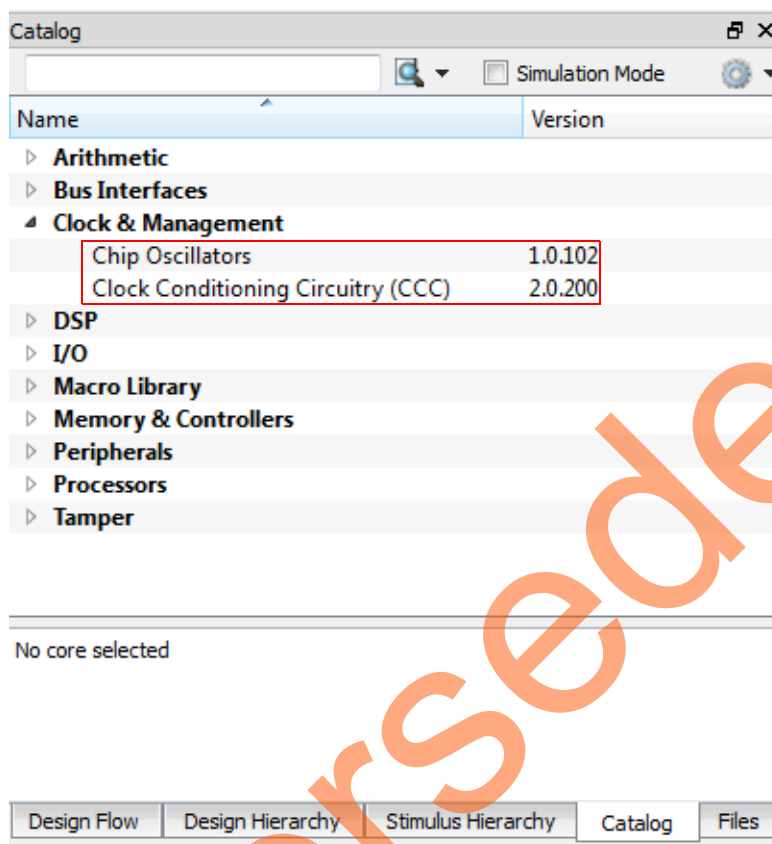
Catalog

Simulation Mode

| Name | Version |
|---|---|
| Arithmetic | |
| Bus Interfaces | |
| Clock & Management | |
| Chip Oscillators | 1.0.102 |
| Clock Conditioning Circuitry (CCC) | 2.0.200 |
| DSP | |
| I/O | |
| Macro Library | |
| Memory & Controllers | |
| Peripherals | |
| Processors | |
| Tamper | |

No core selected

Design Flow | Design Hierarchy | Stimulus Hierarchy | Catalog | Files

rsede